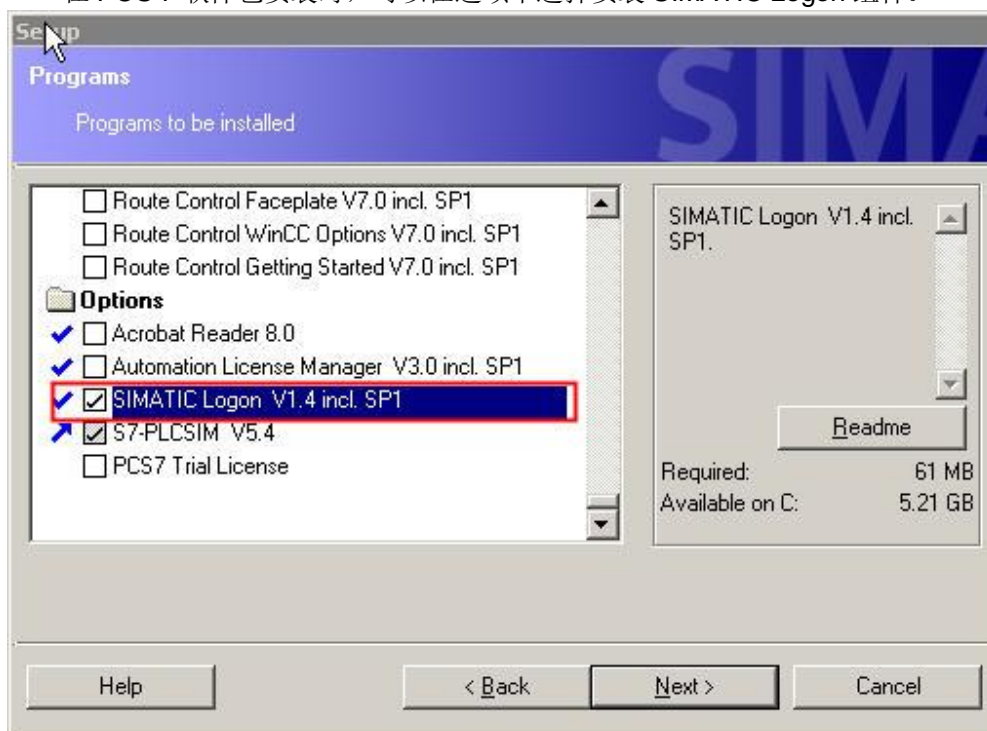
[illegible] SIMATIC Logon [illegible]

Setup

Programs

Programs to be installed

SIMA

Route Control Faceplate V7.0 incl. SP1
Route Control WinCC Options V7.0 incl. SP1
Route Control Getting Started V7.0 incl. SP1
Options
Acrobat Reader 8.0
Automation License Manager V3.0 incl. SP1
SIMATIC Logon V1.4 incl. SP1
S7-PLCSIM V5.4
PCS7 Trial License

SIMATIC Logon V1.4 incl. SP1.

Readme

Required: 61 MB
Available on C: 5.21 GB

Help

< Back

Next >

Cancel